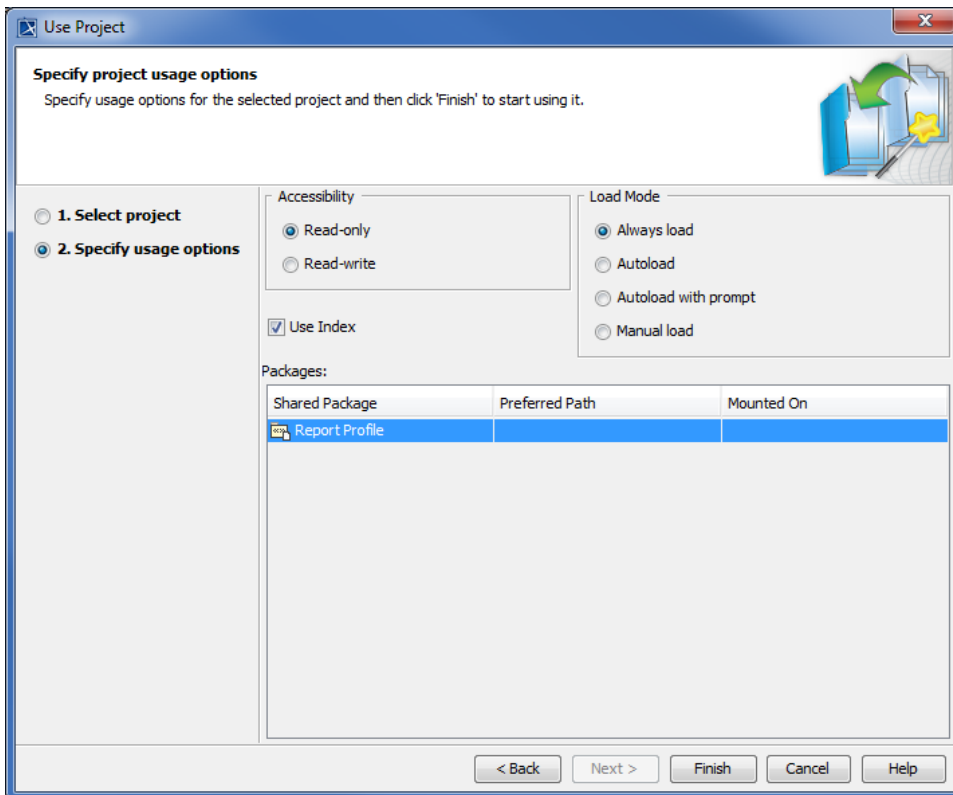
Use Project

Specify project usage options
Specify usage options for the selected project and then click 'Finish' to start using it.

1. Select project
2. Specify usage options

Accessibility
Read-only
Read-write

Use Index

Load Mode
Always load
Autoload
Autoload with prompt
Manual load

Packages:

| Shared Package | Preferred Path | Mounted On |
|---|---|---|
| Report Profile | | |

< Back
Next >
Finish
Cancel
Help